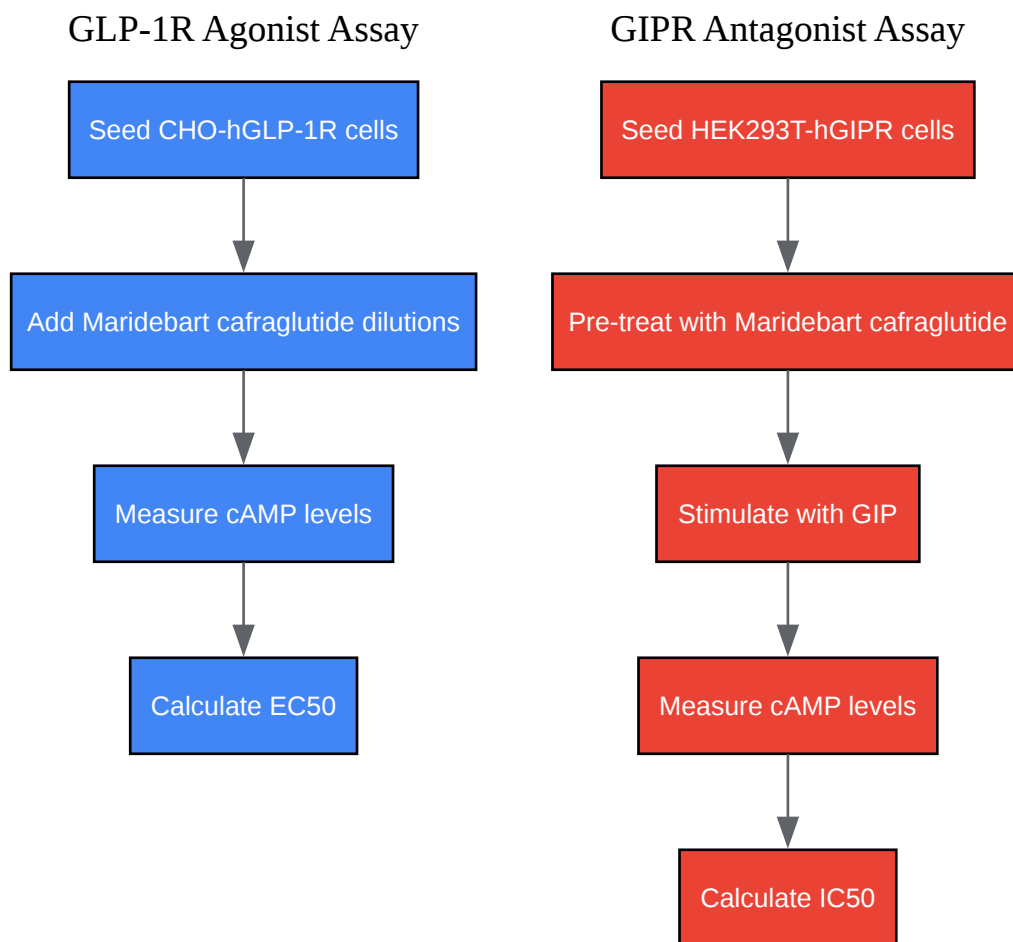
GLP-1R Agonist Assay

Seed CHO-hGLP-1R cells

Add Maridebart cafraglutide dilutions

Measure cAMP levels

Calculate EC50

GIPR Antagonist Assay

Seed HEK293T-hGIPR cells

Pre-treat with Maridebart cafraglutide

Stimulate with GIP

Measure cAMP levels

Calculate IC50